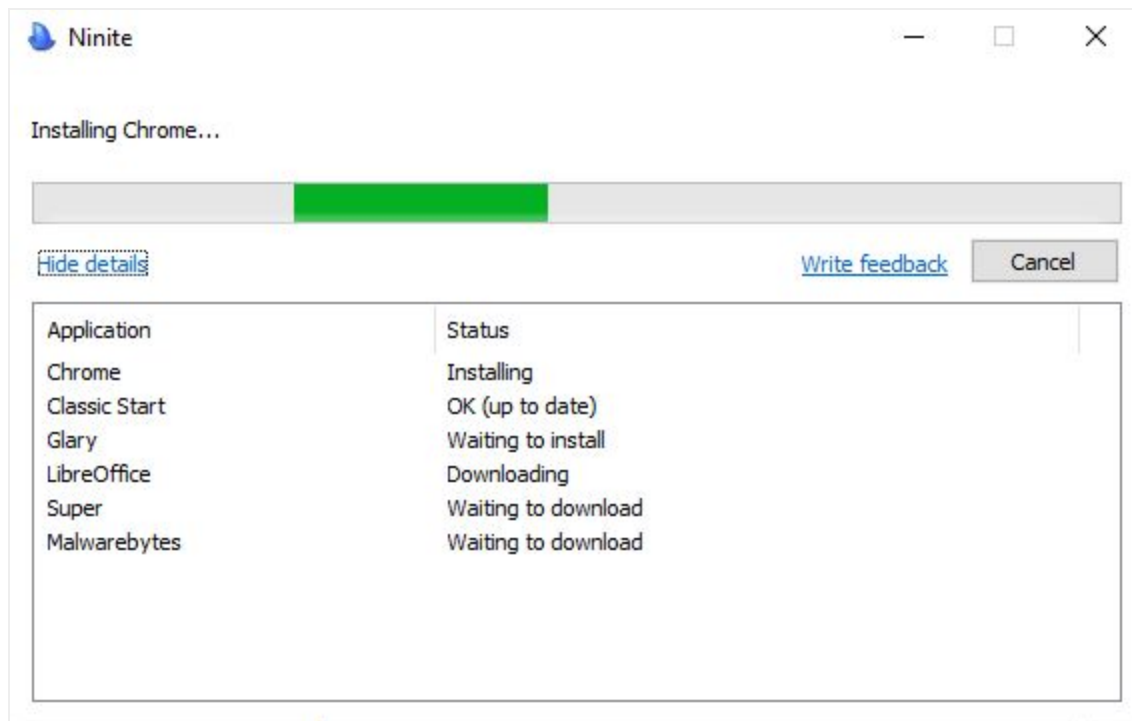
Ninite

Installing Chrome...

Hide details

Write feedback

Cancel

| Application | Status |
|---|---|
| Chrome | Installing |
| Classic Start | OK (up to date) |
| Glary | Waiting to install |
| LibreOffice | Downloading |
| Super | Waiting to download |
| Malwarebytes | Waiting to download |